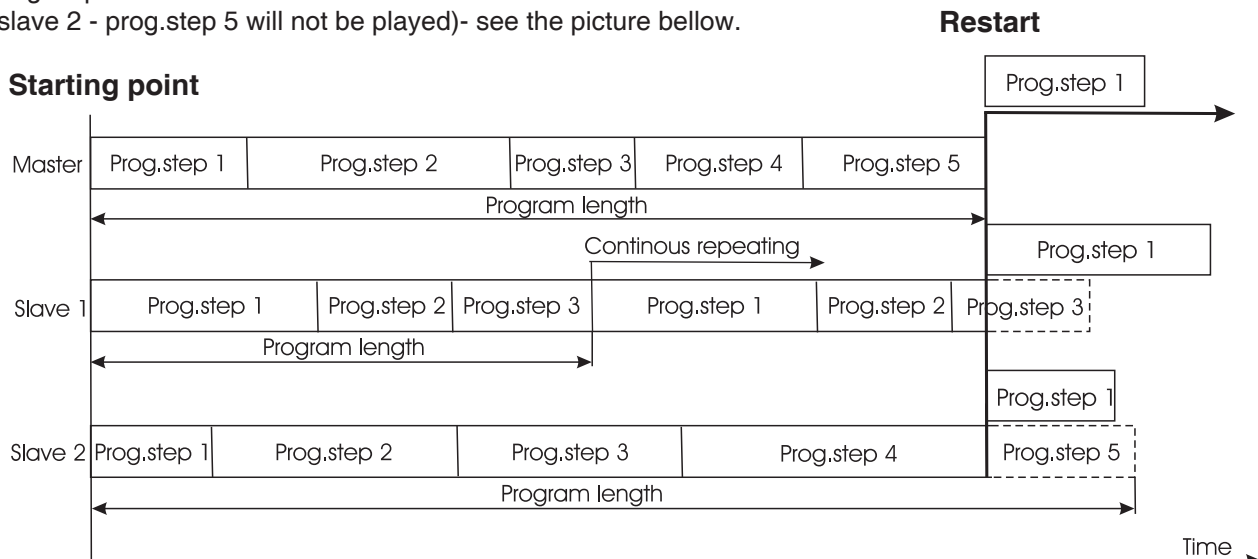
slave 2 - prog.step 5 will not be played)- see the picture bellow.

Restart

Starting point

Prog.step 1

Master Prog.step 1 Prog.step 2 Prog.step 3 Prog.step 4 Prog.step 5

Program length

Continous repeating

Prog.step 1

Slave 1 Prog.step 1 Prog.step 2 Prog.step 3 Prog.step 1 Prog.step 2 Prog.step 3

Program length

Prog.step 1

Slave 2 Prog.step 1 Prog.step 2 Prog.step 3 Prog.step 4 Prog.step 5

Program length

Time